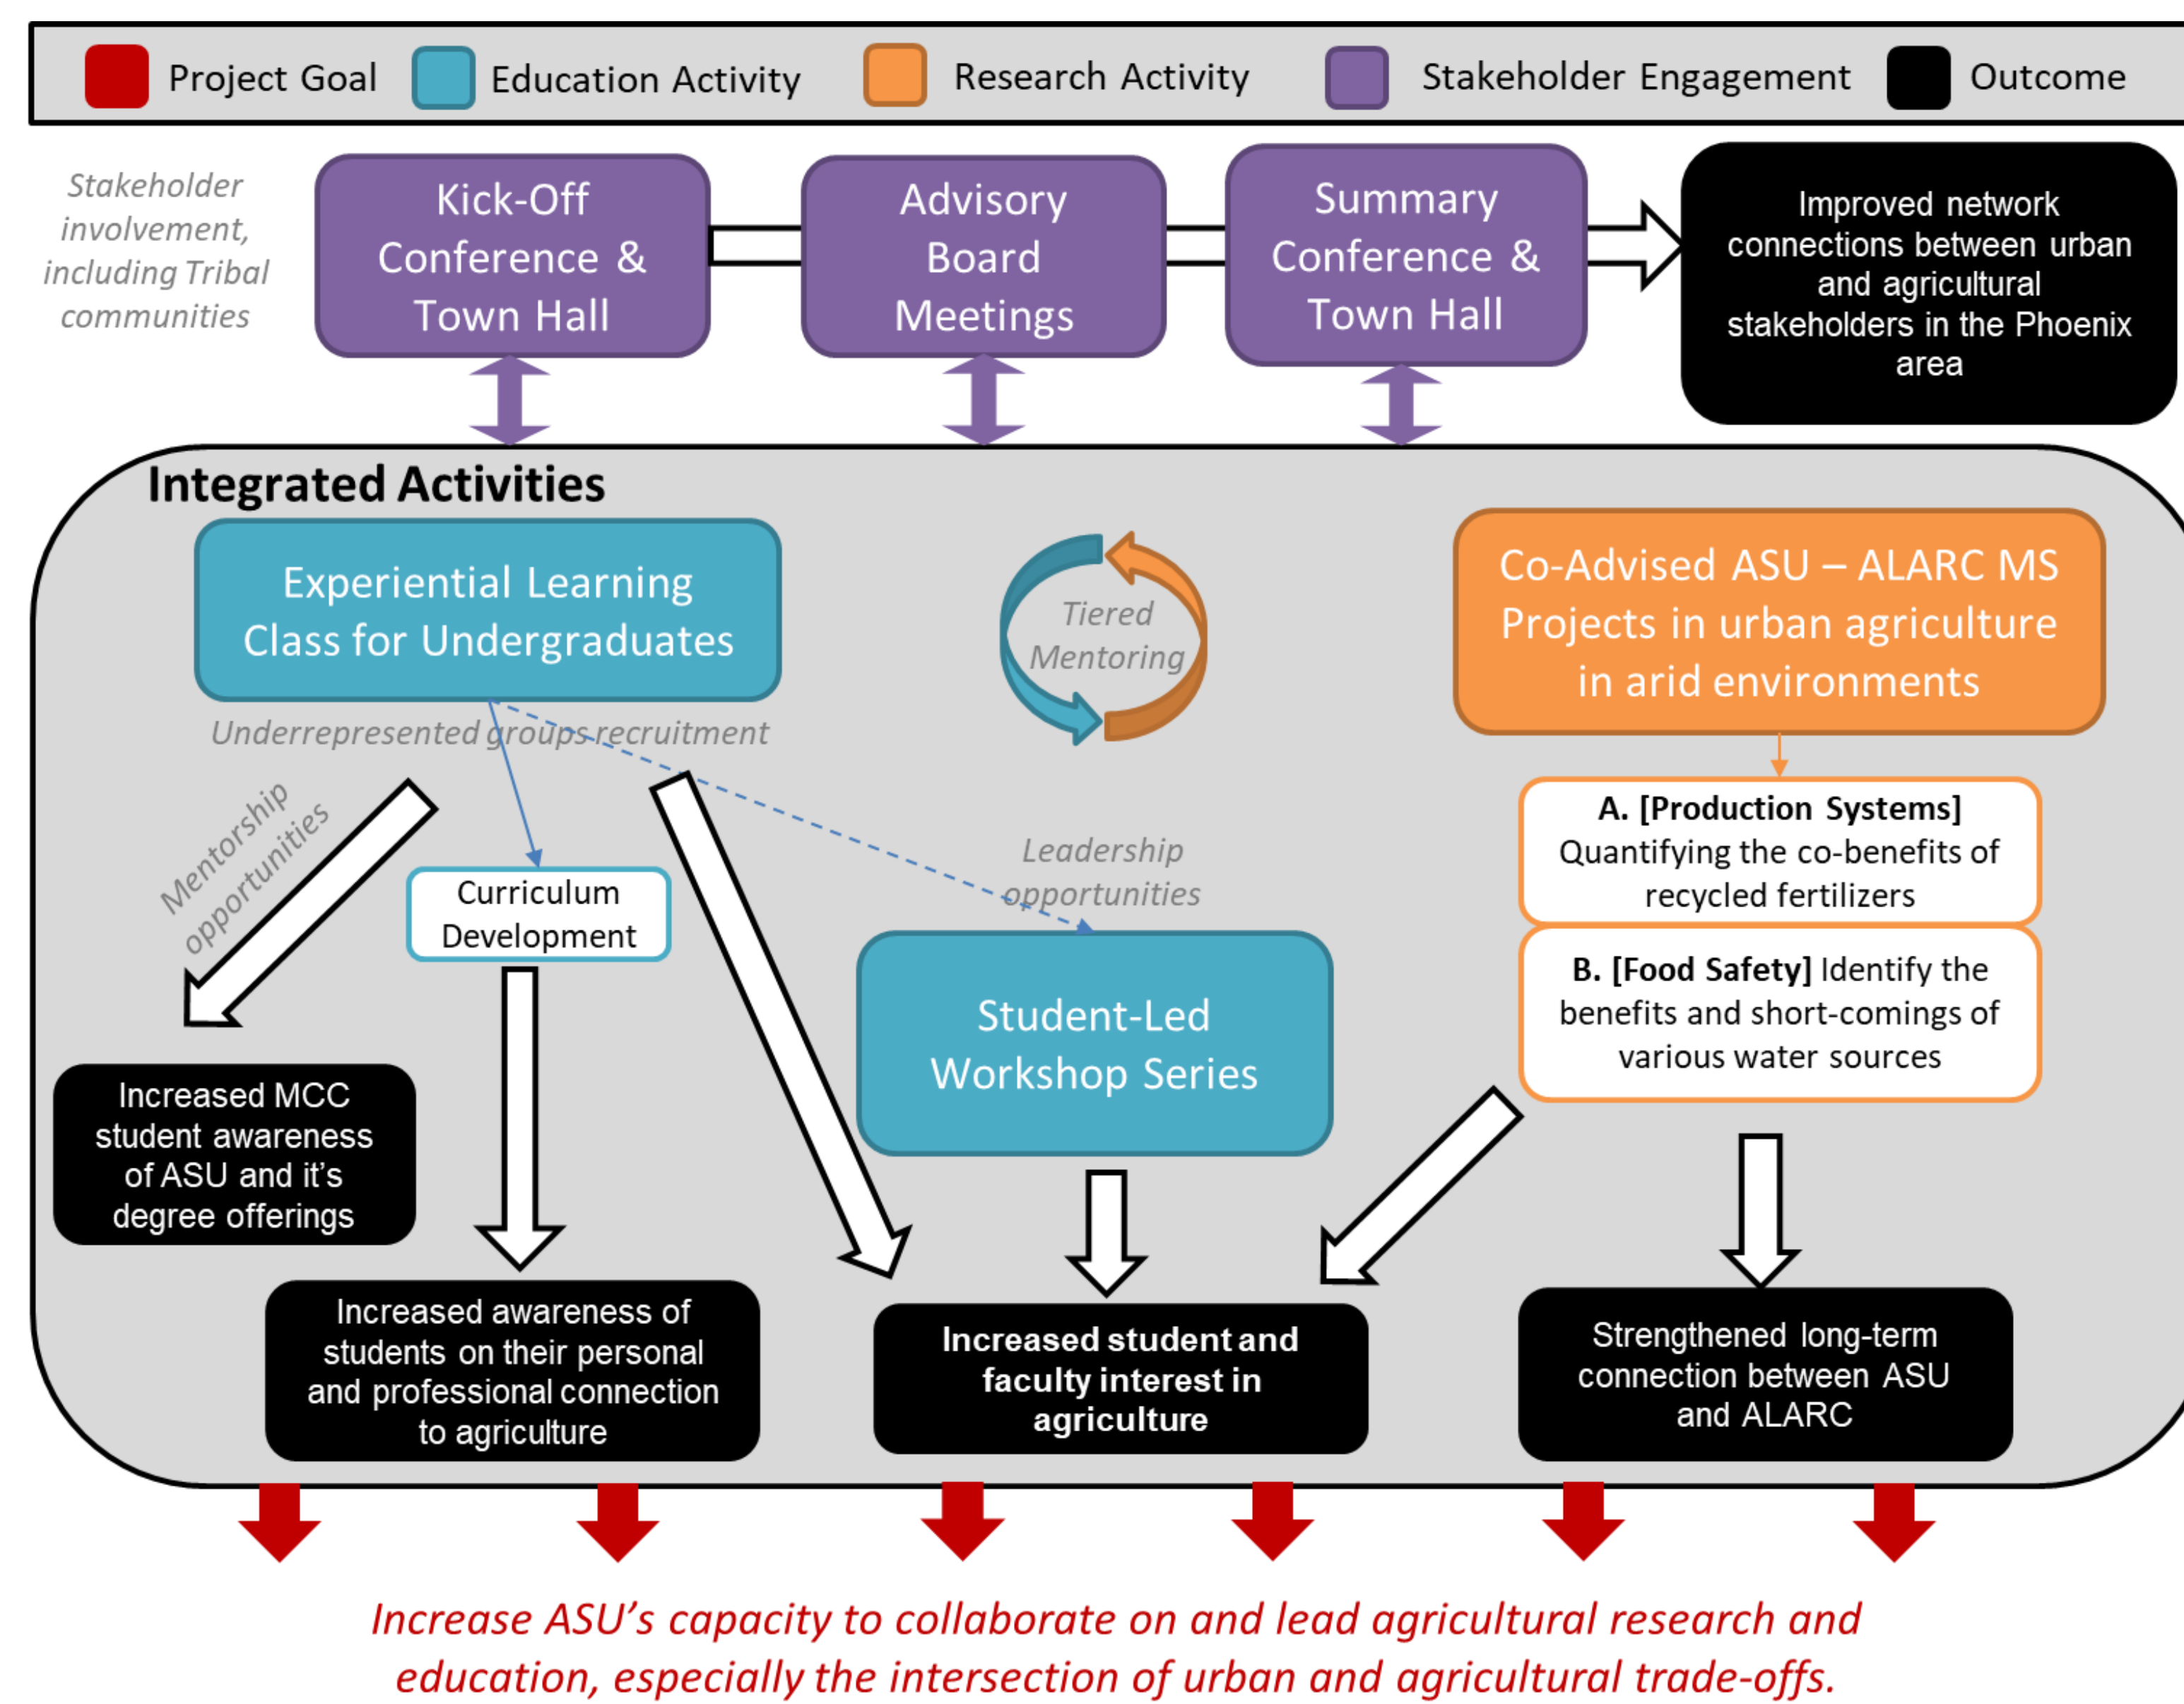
Project Goal Education Activity Research Activity Stakeholder Engagement Outcome

Stakeholder involvement, including Tribal communities

Kick-Off Conference & Town Hall

Advisory Board Meetings

Summary Conference & Town Hall

Improved network connections between urban and agricultural stakeholders in the Phoenix area

Integrated Activities

Experiential Learning Class for Undergraduates

Tiered Mentoring

Co-Advised ASU – ALARC MS Projects in urban agriculture in arid environments

Underrepresented groups recruitment

Mentorship opportunities

Curriculum Development

Leadership opportunities

A. [Production Systems] Quantifying the co-benefits of recycled fertilizers

B. [Food Safety] Identify the benefits and short-comings of various water sources

Student-Led Workshop Series

Increased MCC student awareness of ASU and it's degree offerings

Increased awareness of students on their personal and professional connection to agriculture

Increased student and faculty interest in agriculture

Strengthened long-term connection between ASU and ALARC

Increase ASU's capacity to collaborate on and lead agricultural research and education, especially the intersection of urban and agricultural trade-offs.